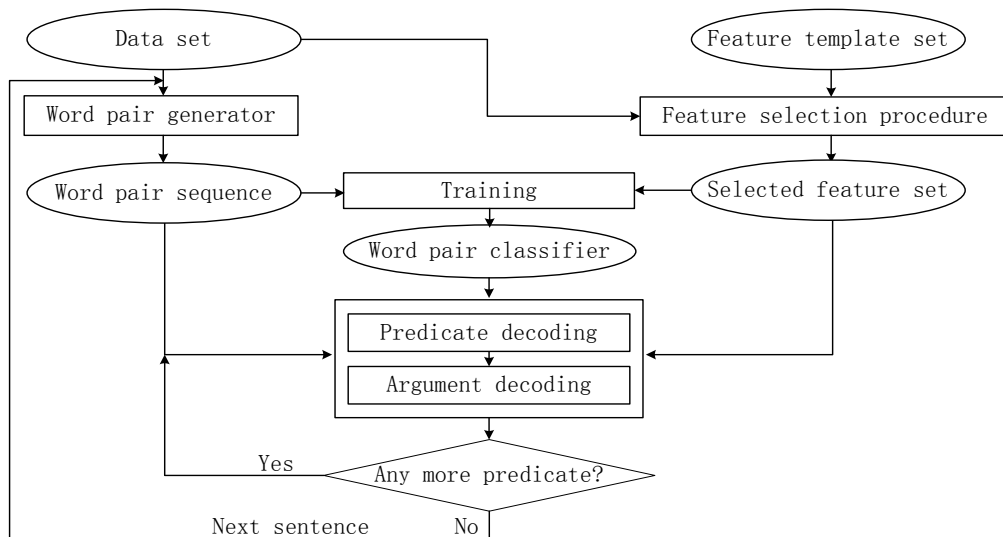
Data set

Feature template set

Word pair generator

Feature selection procedure

Word pair sequence

Training

Selected feature set

Word pair classifier

Predicate decoding

Argument decoding

Yes

Any more predicate?

Next sentence

No